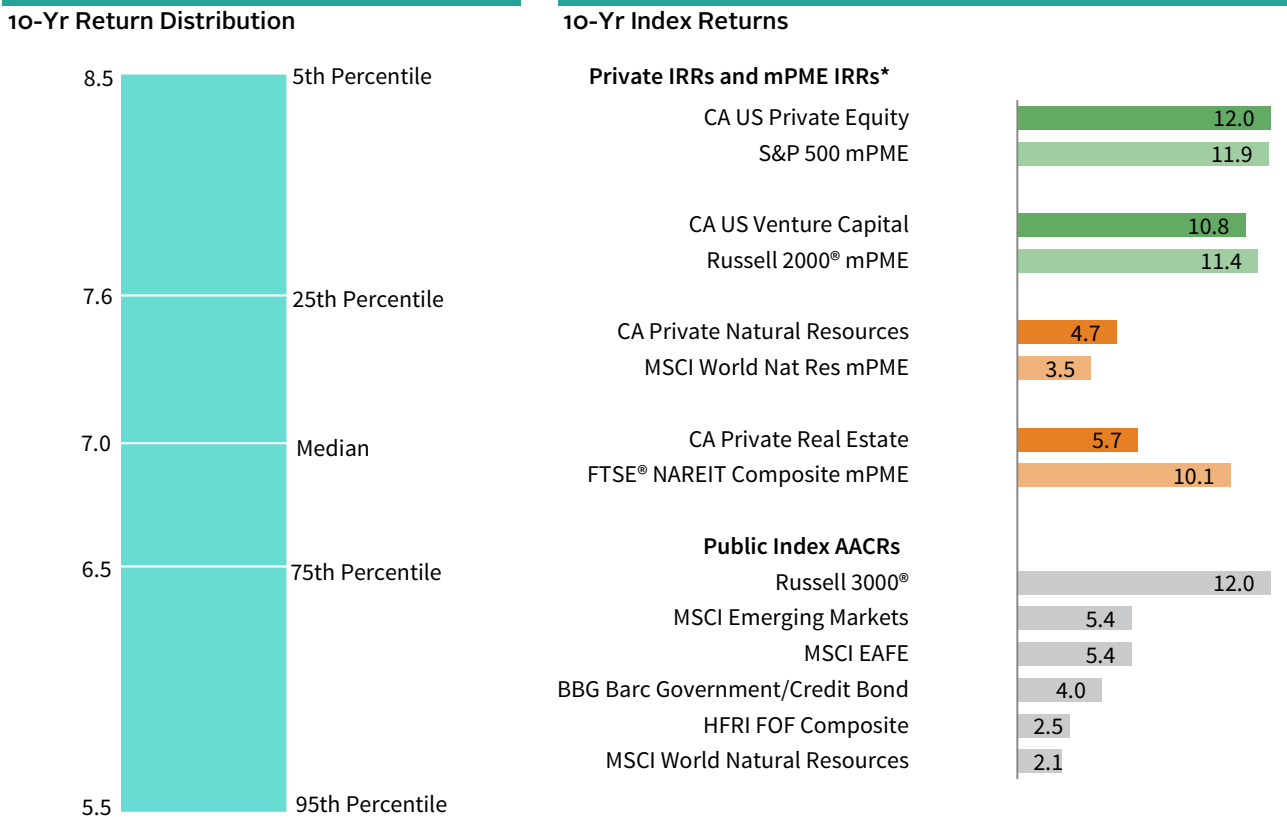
10-Yr Return Distribution

8.5 5th Percentile
7.6 25th Percentile
7.0 Median
6.5 75th Percentile
5.5 95th Percentile

10-Yr Index Returns

Private IRRs and mPME IRRs*

CA US Private Equity 12.0
S&P 500 mPME 11.9

CA US Venture Capital 10.8
Russell 2000® mPME 11.4

CA Private Natural Resources 4.7
MSCI World Nat Res mPME 3.5

CA Private Real Estate 5.7
FTSE® NAREIT Composite mPME 10.1

Public Index AACRs

Russell 3000® 12.0
MSCI Emerging Markets 5.4
MSCI EAFE 5.4
BBG Barc Government/Credit Bond 4.0
HFRI FOF Composite 2.5
MSCI World Natural Resources 2.1